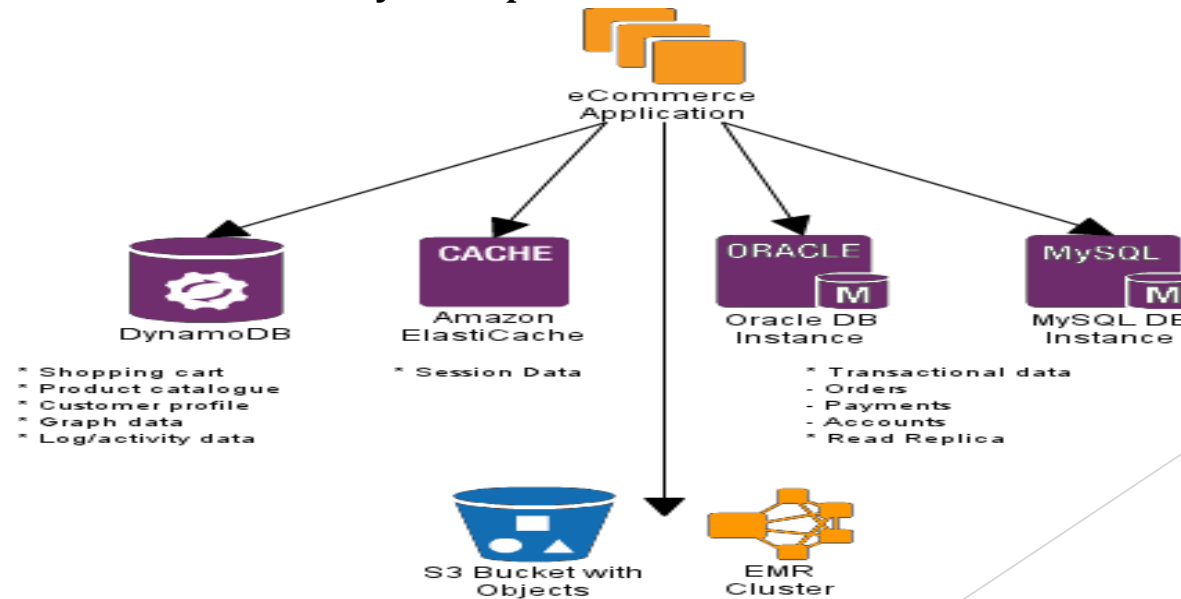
eCommerce Application

DynamoDB

* Shopping cart
* Product catalogue
* Customer profile
* Graph data
* Log/activity data

CACHE

Amazon ElastiCache

* Session Data

ORACLE

M

Oracle DB Instance

* Transactional data
- Orders
- Payments
- Accounts
* Read Replica

MySQL

M

MySQL DB Instance

S3 Bucket with Objects

EMR Cluster